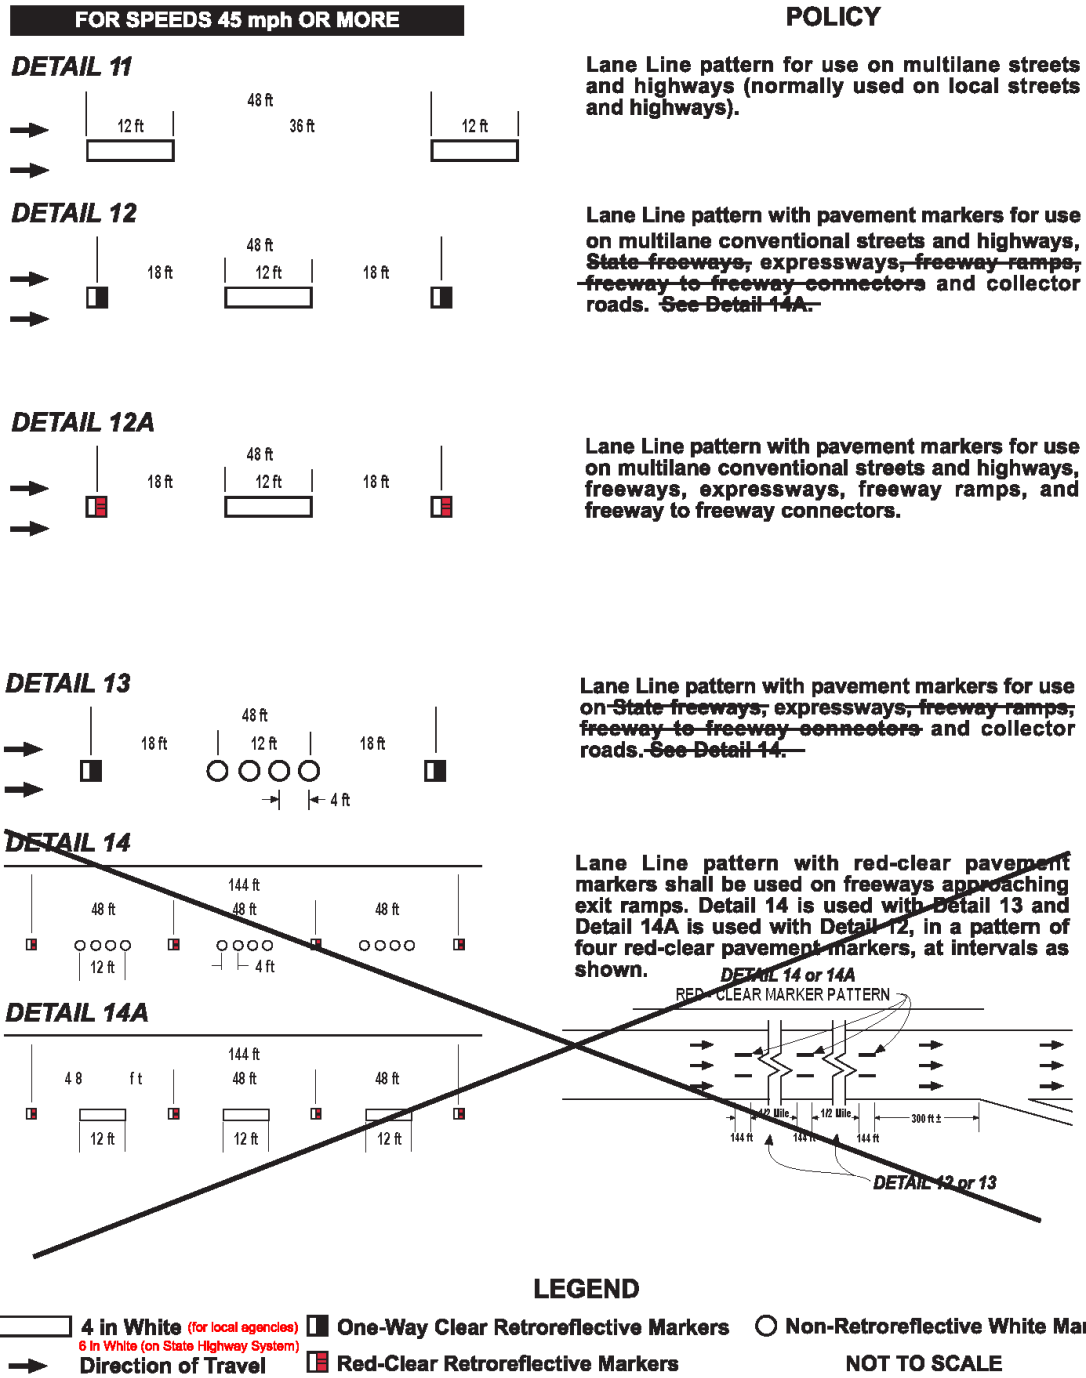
FOR SPEEDS 45 mph OR MORE

POLICY

DETAIL 11

48 ft

12 ft

36 ft

12 ft

Lane Line pattern for use on multilane streets and highways (normally used on local streets and highways).

DETAIL 12

48 ft

18 ft

12 ft

18 ft

Lane Line pattern with pavement markers for use on multilane conventional streets and highways, State freeways, expressways, freeway ramps, freeway to freeway connectors and collector roads. See Detail 14A.

DETAIL 12A

48 ft

18 ft

12 ft

18 ft

Lane Line pattern with pavement markers for use on multilane conventional streets and highways, freeways, expressways, freeway ramps, and freeway to freeway connectors.

DETAIL 13

48 ft

18 ft

12 ft

18 ft

4 ft

Lane Line pattern with pavement markers for use on State freeways, expressways, freeway ramps, freeway to freeway connectors and collector roads. See Detail 14.

DETAIL 14

144 ft

48 ft

48 ft

48 ft

12 ft

4 ft

Lane Line pattern with red-clear pavement markers shall be used on freeways approaching exit ramps. Detail 14 is used with Detail 13 and Detail 14A is used with Detail 12, in a pattern of four red-clear pavement markers, at intervals as shown.

DETAIL 14 or 14A

RED - CLEAR MARKER PATTERN

1/2 Mile

1/2 Mile

300 ft ±

144 ft

144 ft

144 ft

DETAIL 12 or 13

DETAIL 14A

144 ft

4 8 f t

48 ft

48 ft

12 ft

12 ft

12 ft

LEGEND

4 in White (for local agencies)
6 in White (on State Highway System)

One-Way Clear Retroreflective Markers

Non-Retroreflective White Ma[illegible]

Direction of Travel

Red-Clear Retroreflective Markers

NOT TO SCALE